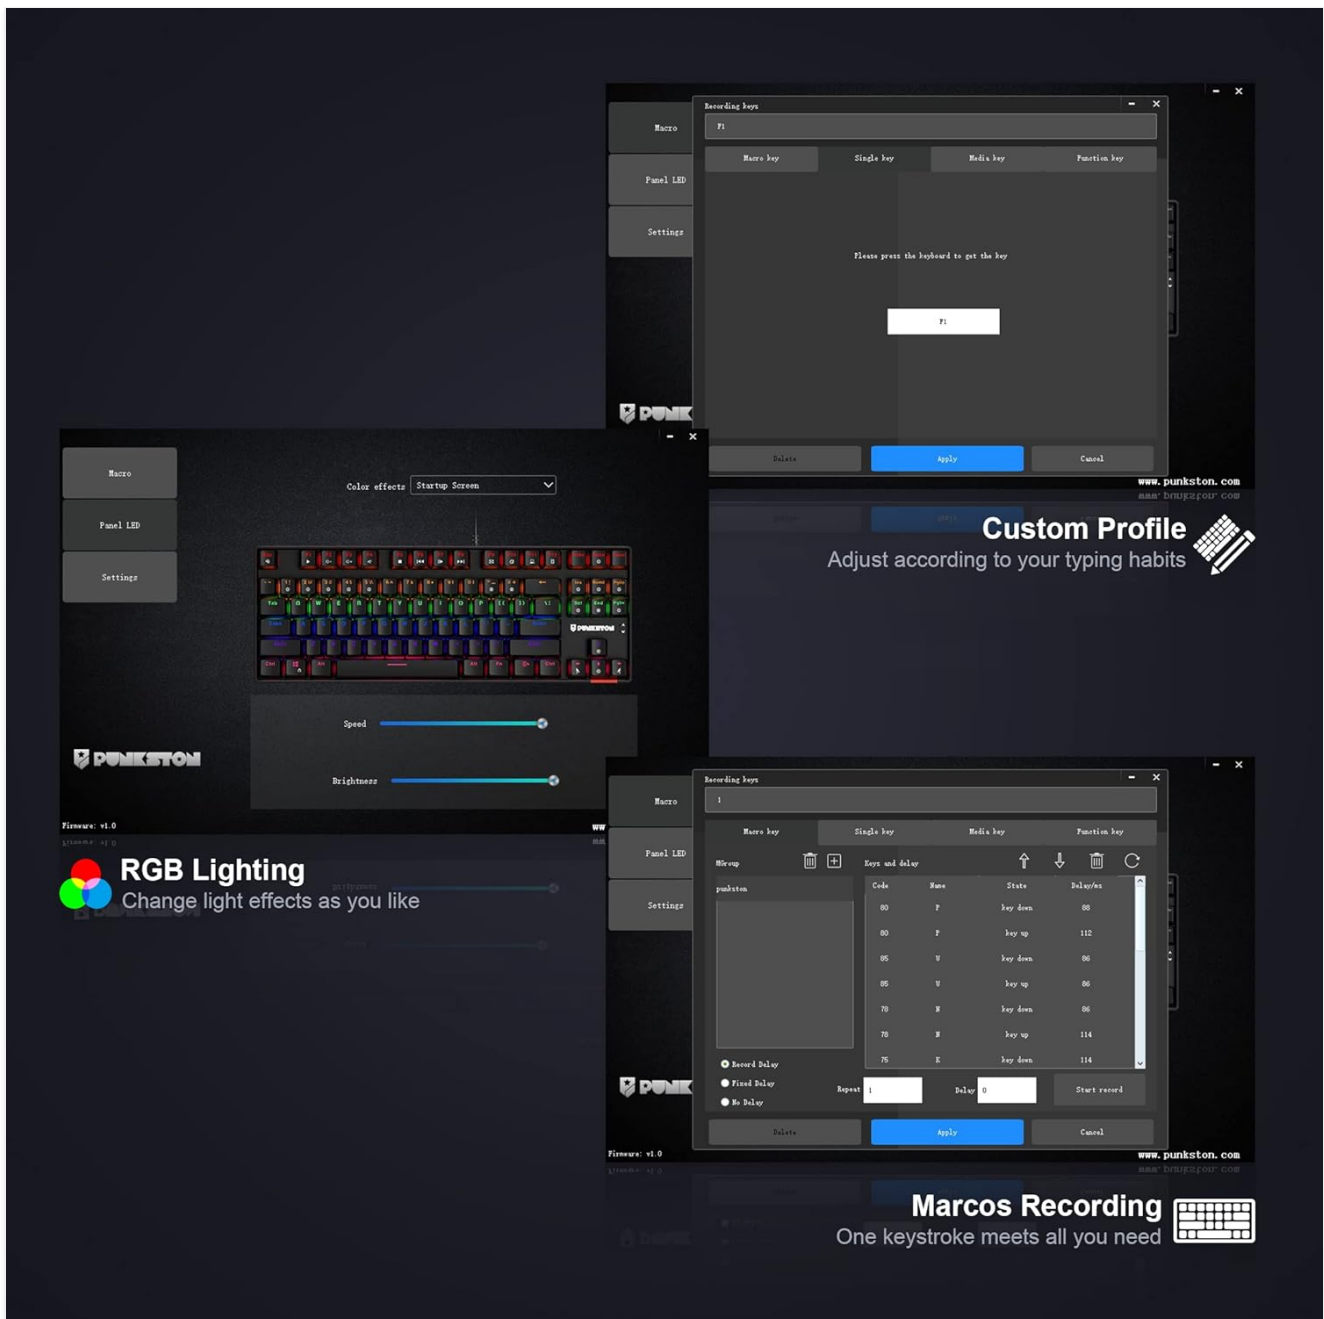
Macro
Panel LED
Settings

Recording keys
F1
Macro key
Single key
Media key
Function key
Please press the keyboard to get the key
F1
Delete
Apply
Cancel
www.punkston.com

Custom Profile
Adjust according to your typing habits

Macro
Panel LED
Settings
Color effects
Startup Screen
Speed
Brightness
PUNKSTON
Firmware: v1.0

RGB Lighting
Change light effects as you like

Macro
Panel LED
Settings
Recording keys
1
Macro key
Single key
Media key
Function key
MGroup
Keys and delay
punkston

| Code | Name | State | Delay/ms |
|---|---|---|---|
| 80 | P | key down | 88 |
| 80 | P | key up | 112 |
| 85 | U | key down | 86 |
| 85 | U | key up | 86 |
| 78 | N | key down | 86 |
| 78 | N | key up | 114 |
| 75 | K | key down | 114 |

Record Delay
Fixed Delay
No Delay
Repeat 1
Delay 0
Start record
Delete
Apply
Cancel
Firmware: v1.0
www.punkston.com

Marcos Recording
One keystroke meets all you need